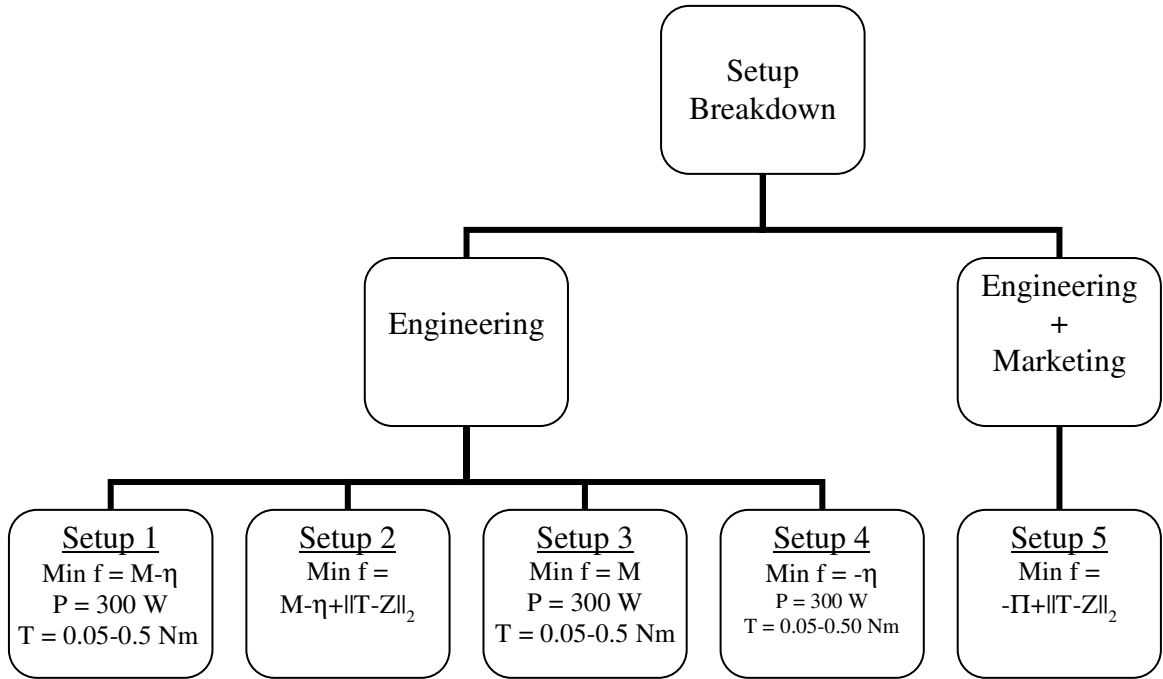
Setup Breakdown

Engineering

Engineering + Marketing

Setup 1
Min f = M-η
P = 300 W
T = 0.05-0.5 Nm

Setup 2
Min f =
$M-\eta+||T-Z||_2$

Setup 3
Min f = M
P = 300 W
T = 0.05-0.5 Nm

Setup 4
Min f = -η
P = 300 W
T = 0.05-0.50 Nm

Setup 5
Min f =
$-\Pi+||T-Z||_2$